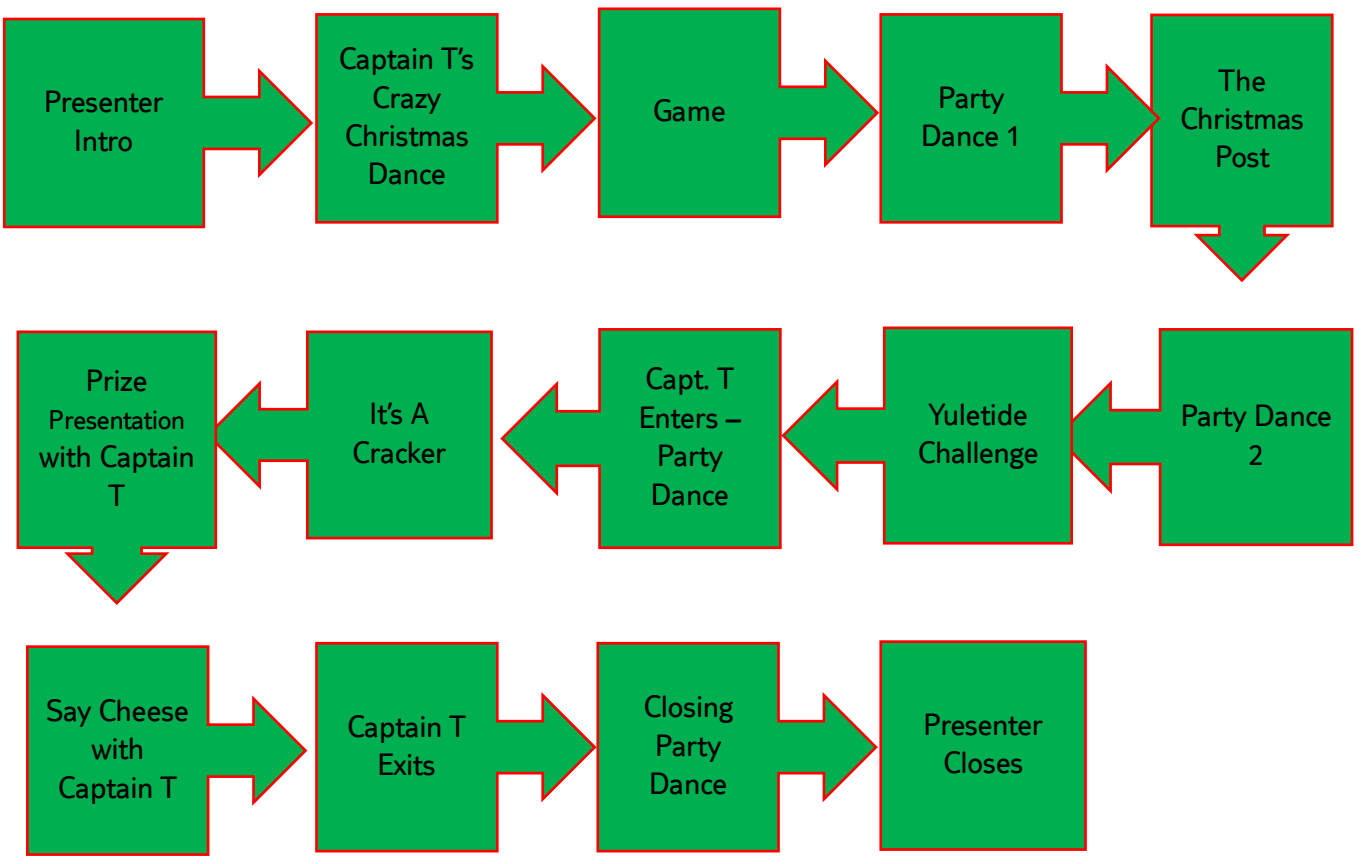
Presenter Intro

Captain T's Crazy Christmas Dance

Game

Party Dance 1

The Christmas Post

Party Dance 2

Yuletide Challenge

Capt. T Enters – Party Dance

It's A Cracker

Prize Presentation with Captain T

Say Cheese with Captain T

Captain T Exits

Closing Party Dance

Presenter Closes